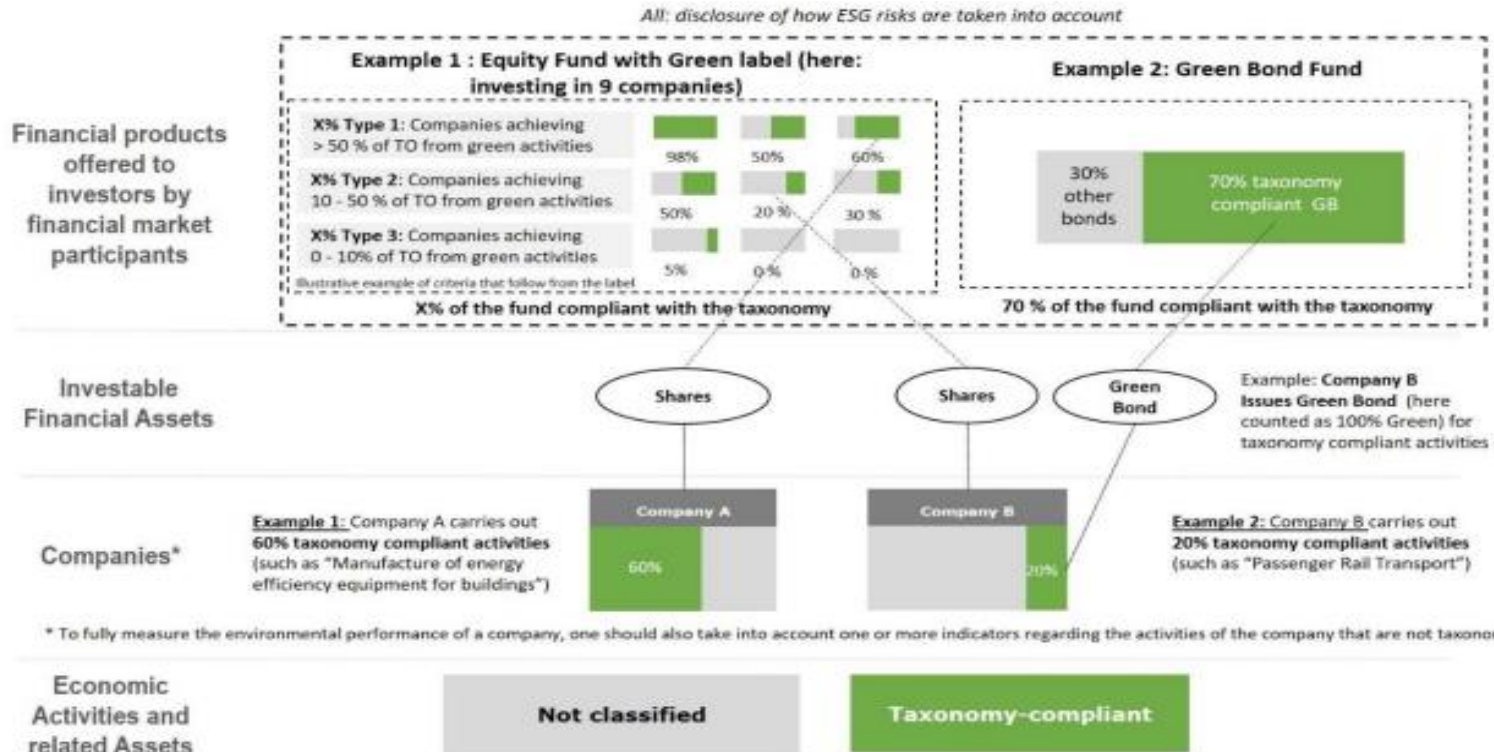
All: disclosure of how ESG risks are taken into account

Financial products offered to investors by financial market participants

Example 1 : Equity Fund with Green label (here: investing in 9 companies)

X% Type 1: Companies achieving > 50 % of TO from green activities

98% 50% 60%

X% Type 2: Companies achieving 10 - 50 % of TO from green activities

50% 20 % 30 %

X% Type 3: Companies achieving 0 - 10% of TO from green activities

5% 0 % 0 %

Illustrative example of criteria that follow from the label

X% of the fund compliant with the taxonomy

Example 2: Green Bond Fund

30% other bonds

70% taxonomy compliant GB

70 % of the fund compliant with the taxonomy

Investable Financial Assets

Shares

Shares

Green Bond

Example: Company B Issues Green Bond (here counted as 100% Green) for taxonomy compliant activities

Companies*

Example 1: Company A carries out 60% taxonomy compliant activities (such as "Manufacture of energy efficiency equipment for buildings")

Company A

60%

Company B

20%

Example 2: Company B carries out 20% taxonomy compliant activities (such as "Passenger Rail Transport")

* To fully measure the environmental performance of a company, one should also take into account one or more indicators regarding the activities of the company that are not taxono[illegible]

Economic Activities and related Assets

Not classified

Taxonomy-compliant